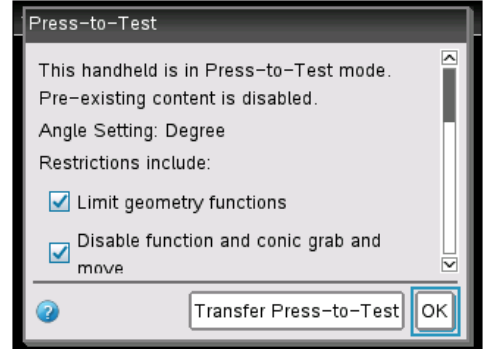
Press-to-Test

This handheld is in Press-to-Test mode. Pre-existing content is disabled.

Angle Setting: Degree

Restrictions include:

Limit geometry functions

Disable function and conic grab and move

Transfer Press-to-Test

OK